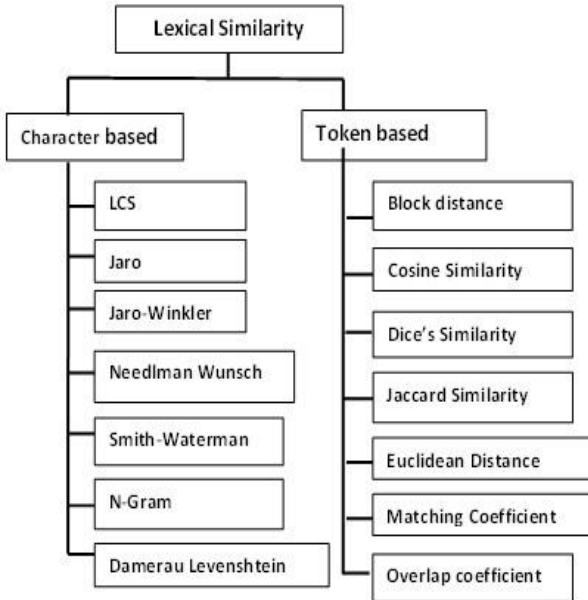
Lexical Similarity

Character based

LCS

Jaro

Jaro-Winkler

Needlman Wunsch

Smith-Waterman

N-Gram

Damerau Levenshtein

Token based

Block distance

Cosine Similarity

Dice's Similarity

Jaccard Similarity

Euclidean Distance

Matching Coefficient

Overlap coefficient